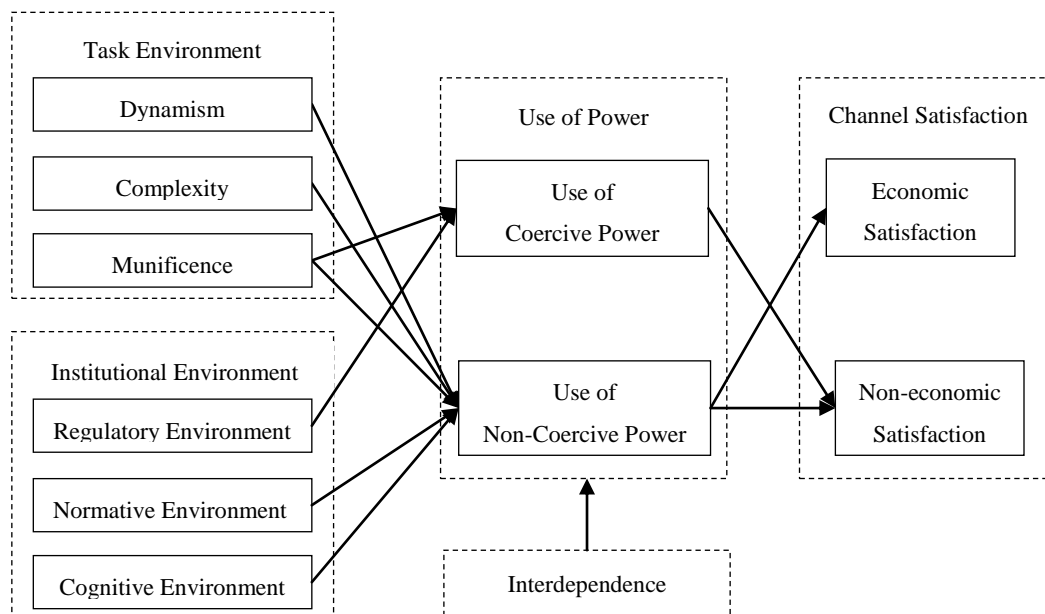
Task Environment

Dynamism

Complexity

Munificence

Institutional Environment

Regulatory Environment

Normative Environment

Cognitive Environment

Use of Power

Use of Coercive Power

Use of Non-Coercive Power

Interdependence

Channel Satisfaction

Economic Satisfaction

Non-economic Satisfaction